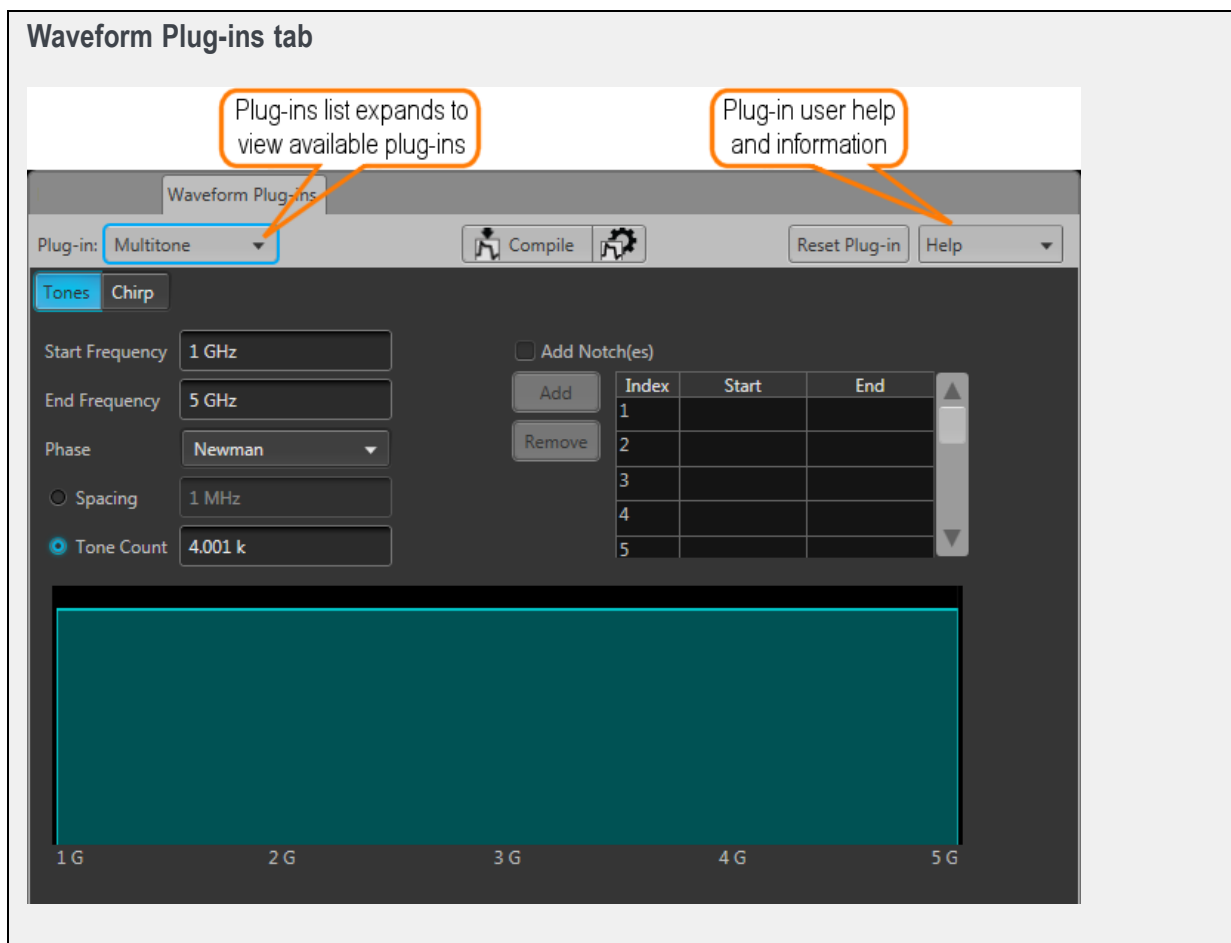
Waveform Plug-ins tab

Plug-ins list expands to view available plug-ins

Plug-in user help and information

Waveform Plug-ins

Plug-in: Multitone

Compile

Reset Plug-in

Help

Tones

Chirp

Start Frequency 1 GHz

End Frequency 5 GHz

Phase Newman

Spacing 1 MHz

Tone Count 4.001 k

Add Notch(es)

Add

Remove

| Index | Start | End |
|---|---|---|
| 1 | | |
| 2 | | |
| 3 | | |
| 4 | | |
| 5 | | |

1 G 2 G 3 G 4 G 5 G